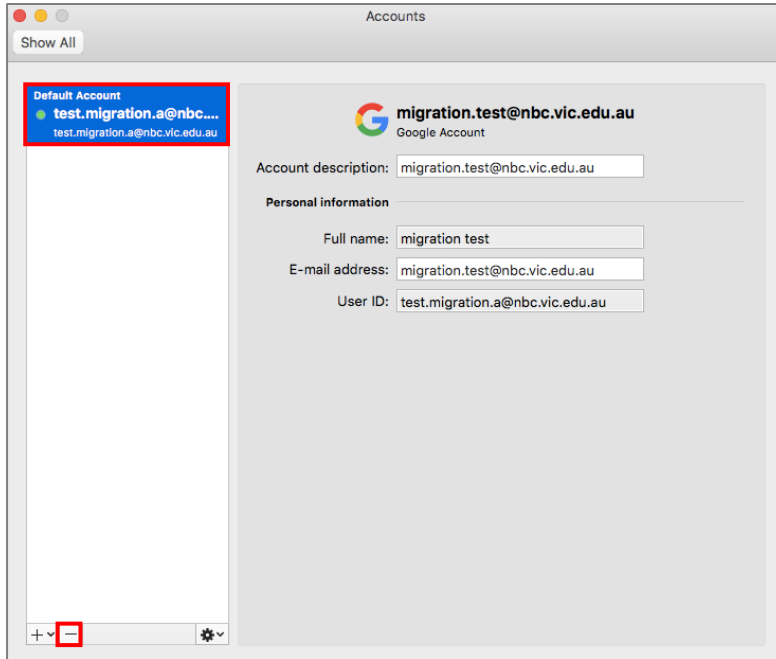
Accounts

Show All

Default Account
test.migration.a@nbc....
test.migration.a@nbc.vic.edu.au

migration.test@nbc.vic.edu.au
Google Account

Account description: migration.test@nbc.vic.edu.au

Personal information

Full name: migration test
E-mail address: migration.test@nbc.vic.edu.au
User ID: test.migration.a@nbc.vic.edu.au

+ −